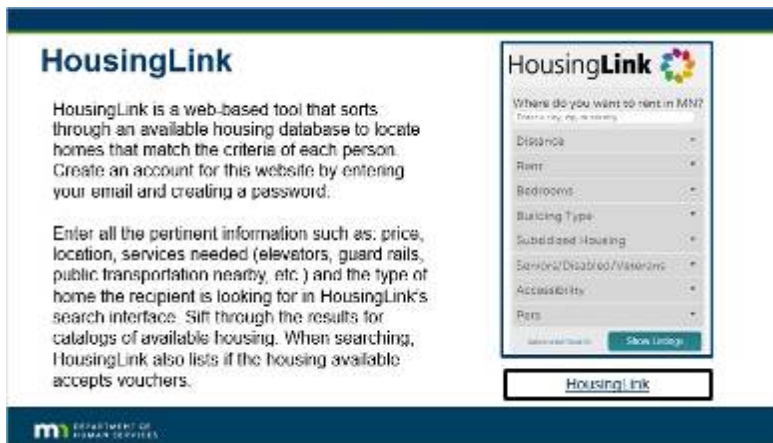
HousingLink

HousingLink is a web-based tool that sorts through an available housing database to locate homes that match the criteria of each person. Create an account for this website by entering your email and creating a password.

Enter all the pertinent information such as: price, location, services needed (elevators, guard rails, public transportation nearby, etc.) and the type of home the recipient is looking for in HousingLink's search interface. Sift through the results for catalogs of available housing. When searching, HousingLink also lists if the housing available accepts vouchers.

HousingLink

Where do you want to rent in MN?

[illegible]

Distance

Rent

Bedrooms

Building Type

Subsidized Housing

Seniors/Disabled/Veterans

Accessibility

Pets

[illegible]

Show Listings

HousingLink

DEPARTMENT OF HUMAN SERVICES